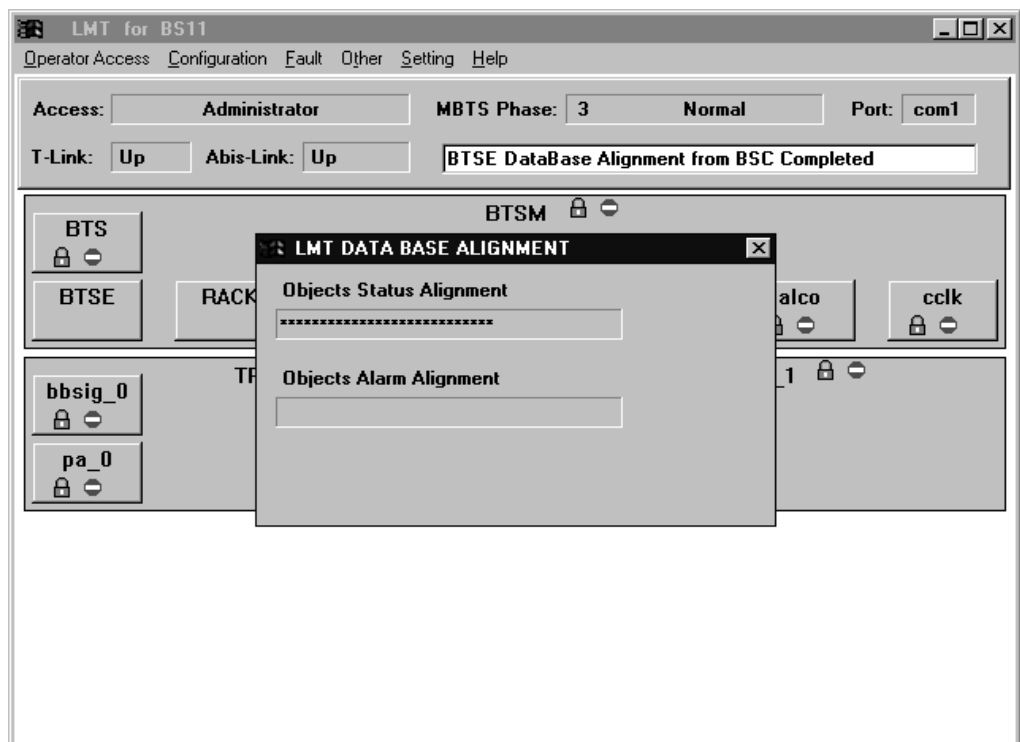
LMT for BS11

Operator Access Configuration Fault Other Setting Help

Access: Administrator MBTS Phase: 3 Normal Port: com1

T-Link: Up Abis-Link: Up BTSE DataBase Alignment from BSC Completed

BTS

BTSM

BTSE

RACK

alco

cclk

LMT DATA BASE ALIGNMENT

Objects Status Alignment

****************************

Objects Alarm Alignment

TF

_1

bbsig_0

pa_0